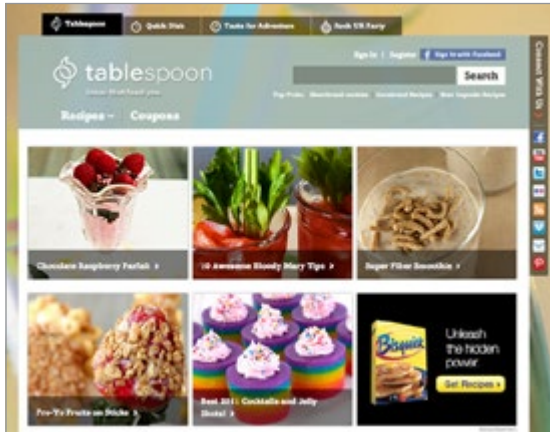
Tablespoon
Quick Dish
Taste for Adventure
Cook 'N Party

Sign In | Register
Sign In with Facebook

tablespoon
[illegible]

Search

Top Picks: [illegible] | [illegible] Recipes | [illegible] Cupcake Recipes

Recipes
Coupons

Connect With Us

Chocolate Raspberry Parfait
10 Awesome Bloody Mary Tips
Super Fiber Smoothie
Fro-Yo Fruits on Sticks
Best 2011: Cocktails and Jelly Shots!

Bisquick
Unleash the hidden power
Get Recipes